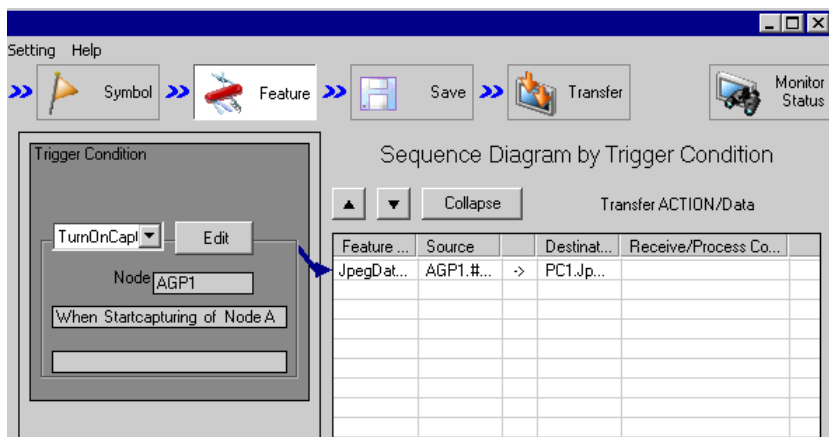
Setting Help

Symbol

Feature

Save

Transfer

Monitor Status

Trigger Condition

TurnOnCapt

Edit

Node AGP1

When Startcapturing of Node A

Sequence Diagram by Trigger Condition

Collapse

Transfer ACTION/Data

| Feature ... | Source | | Destinat... | Receive/Process Co... | |
|---|---|---|---|---|---|
| JpegDat... | AGP1.#... | -> | PC1.Jp... | | |